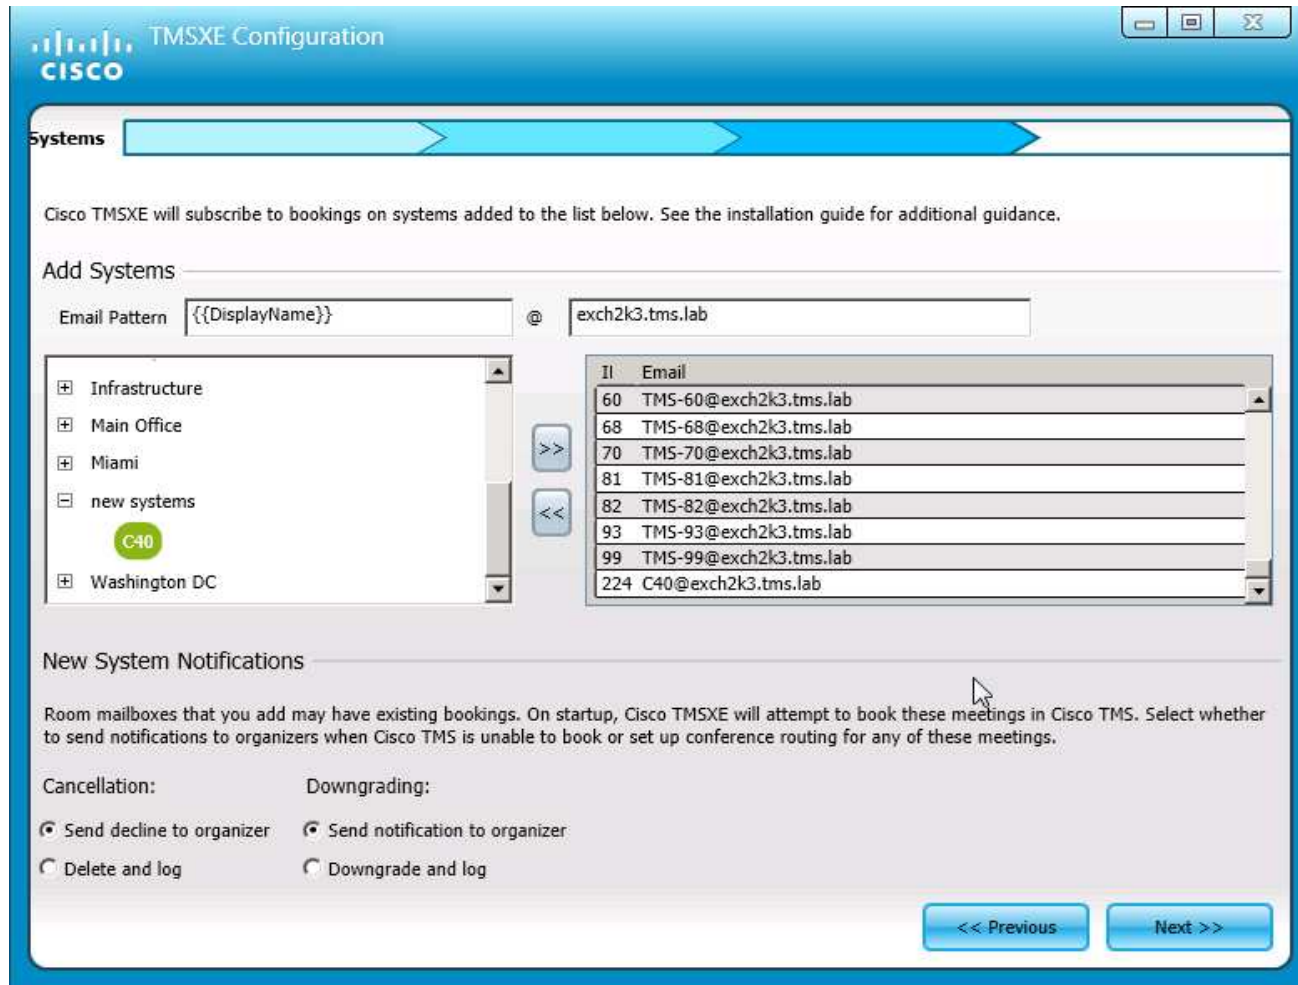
cisco TMSXE Configuration

Systems

Cisco TMSXE will subscribe to bookings on systems added to the list below. See the installation guide for additional guidance.

Add Systems

Email Pattern {{DisplayName}} @ exch2k3.tms.lab

Infrastructure
Main Office
Miami
new systems
C40
Washington DC

>>
<<

| II | Email |
|---|---|
| 60 | TMS-60@exch2k3.tms.lab |
| 68 | TMS-68@exch2k3.tms.lab |
| 70 | TMS-70@exch2k3.tms.lab |
| 81 | TMS-81@exch2k3.tms.lab |
| 82 | TMS-82@exch2k3.tms.lab |
| 93 | TMS-93@exch2k3.tms.lab |
| 99 | TMS-99@exch2k3.tms.lab |
| 224 | C40@exch2k3.tms.lab |

New System Notifications

Room mailboxes that you add may have existing bookings. On startup, Cisco TMSXE will attempt to book these meetings in Cisco TMS. Select whether to send notifications to organizers when Cisco TMS is unable to book or set up conference routing for any of these meetings.

Cancellation:
Send decline to organizer
Delete and log

Downgrading:
Send notification to organizer
Downgrade and log

<< Previous
Next >>